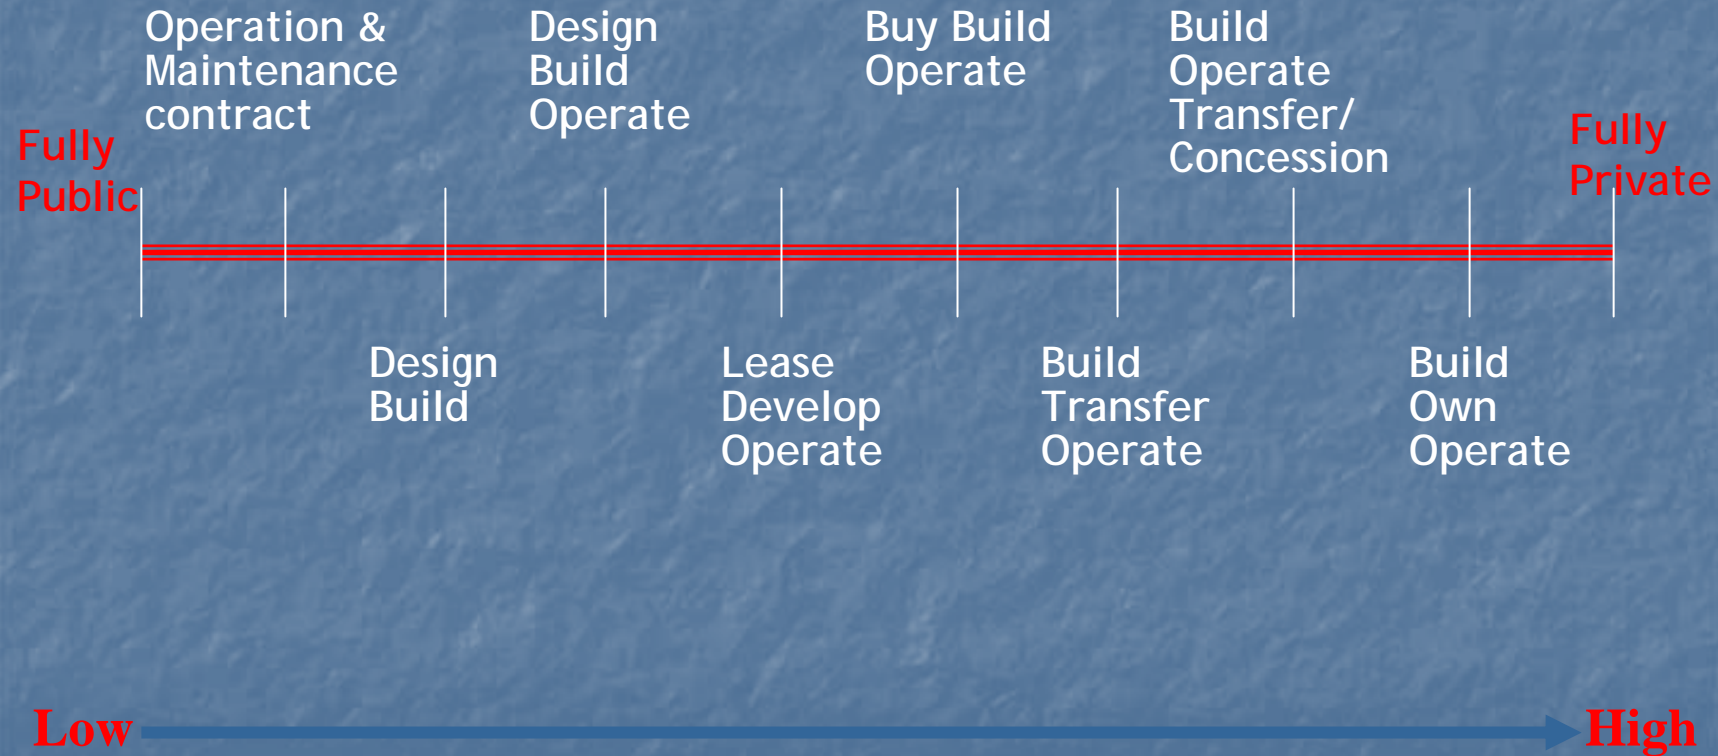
Fully Public

Operation & Maintenance contract

Design Build

Design Build Operate

Lease Develop Operate

Buy Build Operate

Build Transfer Operate

Build Operate Transfer/ Concession

Build Own Operate

Fully Private

Low

High